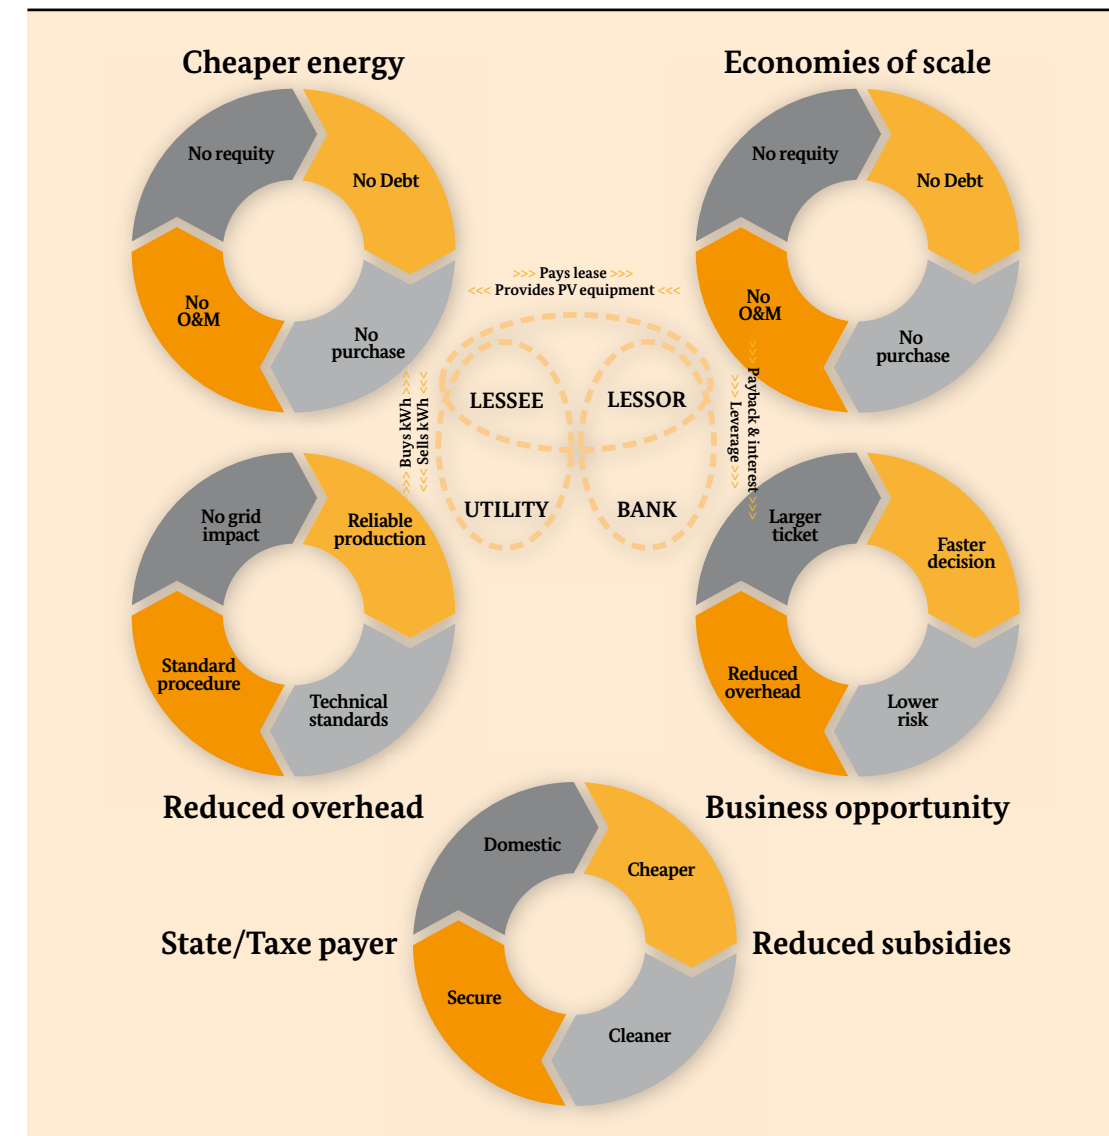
Cheaper energy

No requity
No Debt
No O&M
No purchase

Economies of scale

No requity
No Debt
No O&M
No purchase

>>> Pays lease >>>
<<< Provides PV equipment <<<

LESSEE
LESSOR
UTILITY
BANK

Buys kWh >>>
Sells kWh <<<

Payback & interest <<<
Leverage >>>

No grid impact
Reliable production
Standard procedure
Technical standards

Reduced overhead

Larger ticket
Faster decision
Reduced overhead
Lower risk

Business opportunity

Domestic
Cheaper
Secure
Cleaner

State/Taxe payer

Reduced subsidies